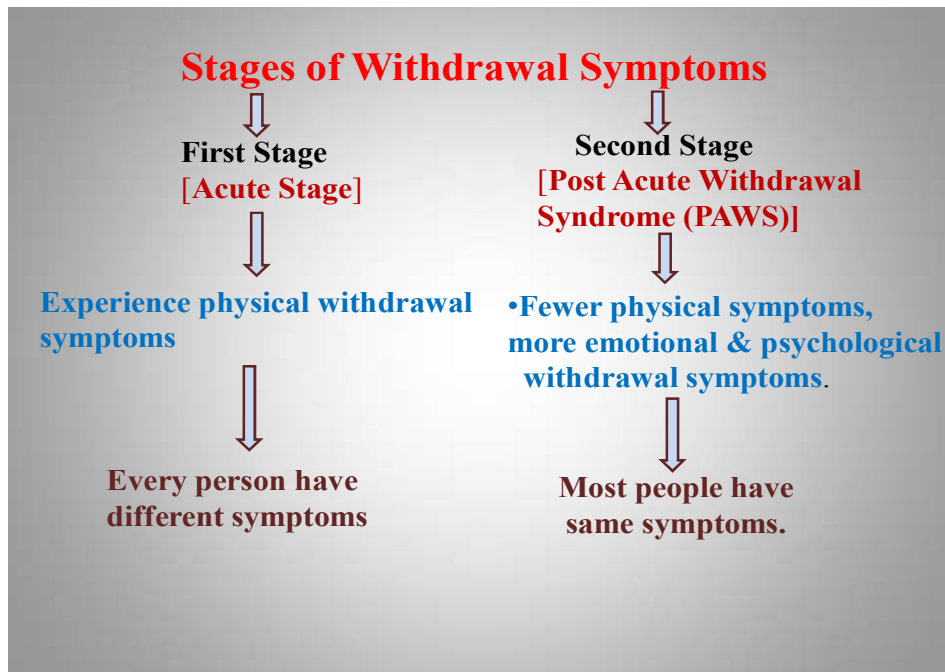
Stages of Withdrawal Symptoms

First Stage
[Acute Stage]

Experience physical withdrawal symptoms

Every person have different symptoms

Second Stage
[Post Acute Withdrawal Syndrome (PAWS)]

•Fewer physical symptoms, more emotional & psychological withdrawal symptoms.

Most people have same symptoms.